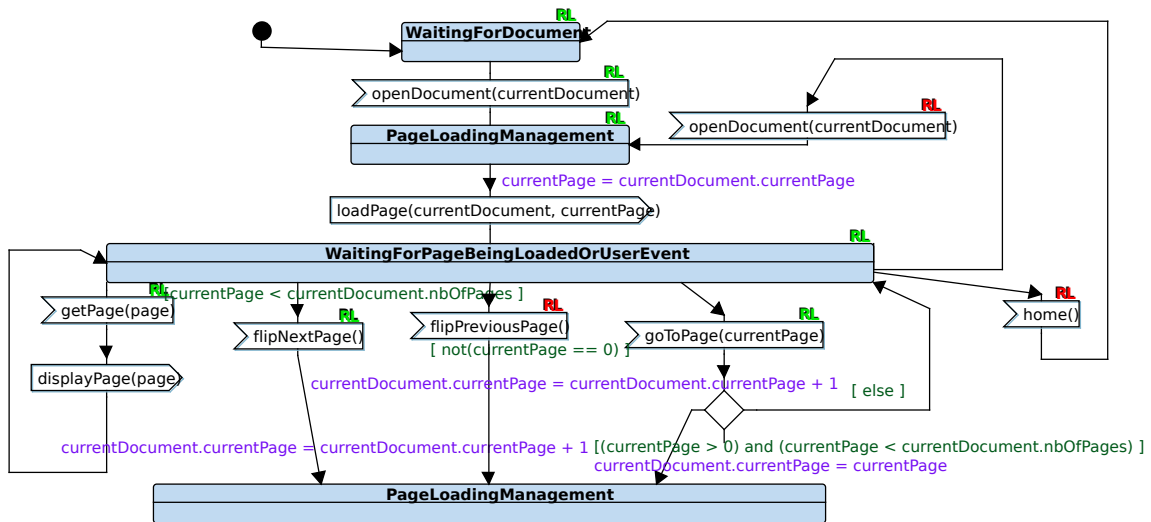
RL
WaitingForDocument
RL
openDocument(currentDocument)
RL
PageLoadingManagement
RL
openDocument(currentDocument)
currentPage = currentDocument.currentPage
loadPage(currentDocument, currentPage)
RL
WaitingForPageBeingLoadedOrUserEvent
RL
[currentPage < currentDocument.nbOfPages ]
getPage(page)
RL
flipNextPage()
RL
flipPreviousPage()
[ not(currentPage == 0) ]
RL
goToPage(currentPage)
RL
home()
displayPage(page)
currentDocument.currentPage = currentDocument.currentPage + 1
[ else ]
currentDocument.currentPage = currentDocument.currentPage + 1
[(currentPage > 0) and (currentPage < currentDocument.nbOfPages) ]
currentDocument.currentPage = currentPage
PageLoadingManagement